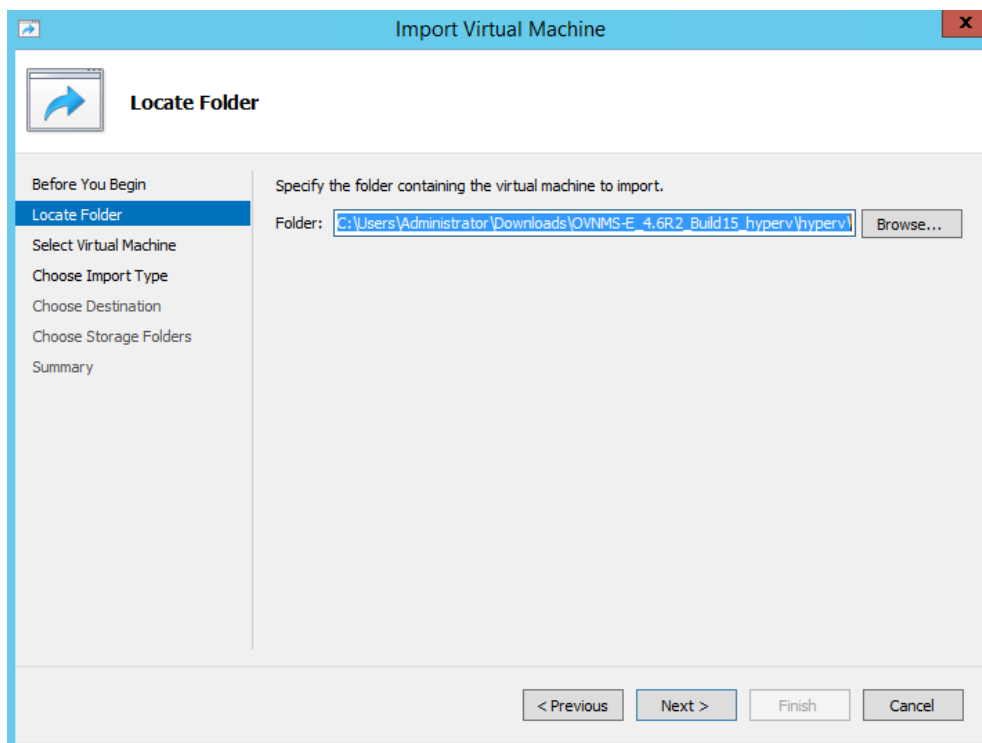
Import Virtual Machine

x

Locate Folder

Before You Begin
Locate Folder
Select Virtual Machine
Choose Import Type
Choose Destination
Choose Storage Folders
Summary

Specify the folder containing the virtual machine to import.

Folder: C:\Users\Administrator\Downloads\OVNMS-E_4.6R2_Build15_hyperv\hyperv\

Browse...

< Previous
Next >
Finish
Cancel